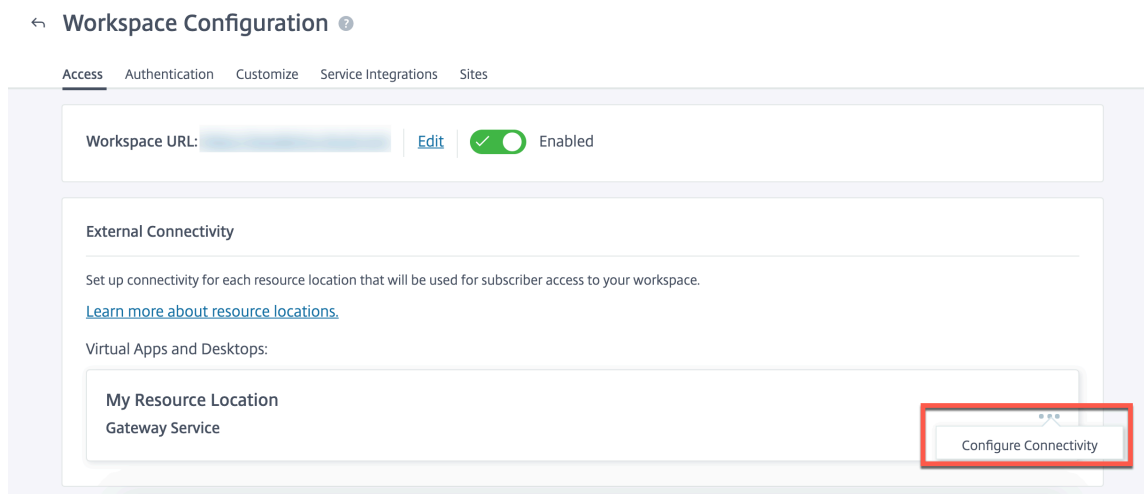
Workspace Configuration

Access Authentication Customize Service Integrations Sites

Workspace URL: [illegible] Edit Enabled

External Connectivity

Set up connectivity for each resource location that will be used for subscriber access to your workspace.

Learn more about resource locations.

Virtual Apps and Desktops:

My Resource Location
Gateway Service

Configure Connectivity